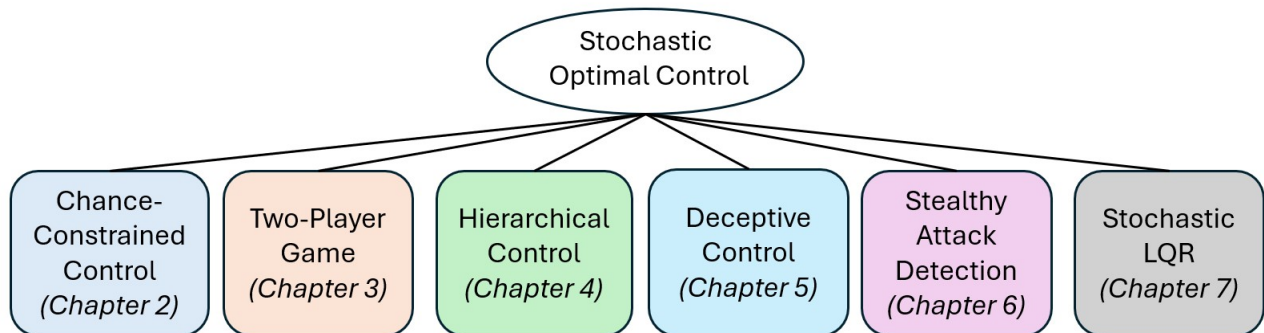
Stochastic Optimal Control

Chance-Constrained Control
(Chapter 2)

Two-Player Game
(Chapter 3)

Hierarchical Control
(Chapter 4)

Deceptive Control
(Chapter 5)

Stealthy Attack Detection
(Chapter 6)

Stochastic LQR
(Chapter 7)